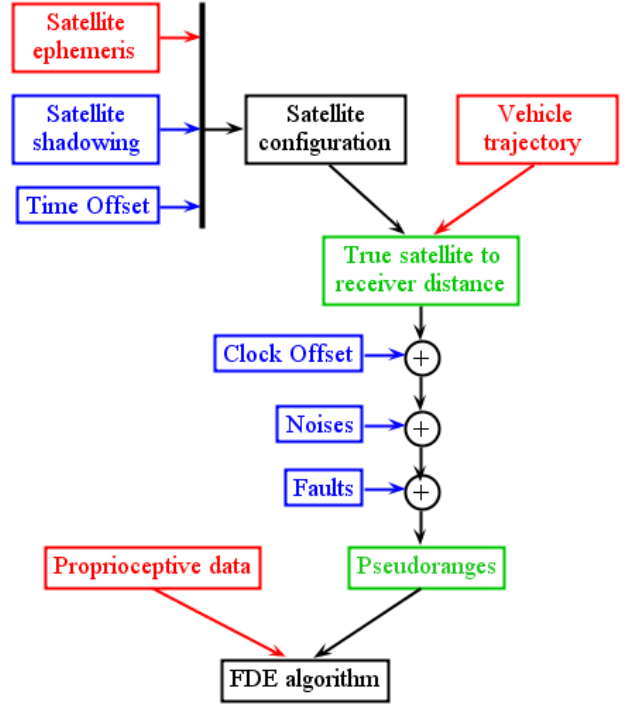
Satellite ephemeris

Satellite shadowing

Time Offset

Satellite configuration

Vehicle trajectory

True satellite to receiver distance

Clock Offset

$+$

Noises

$+$

Faults

$+$

Proprioceptive data

Pseudoranges

FDE algorithm